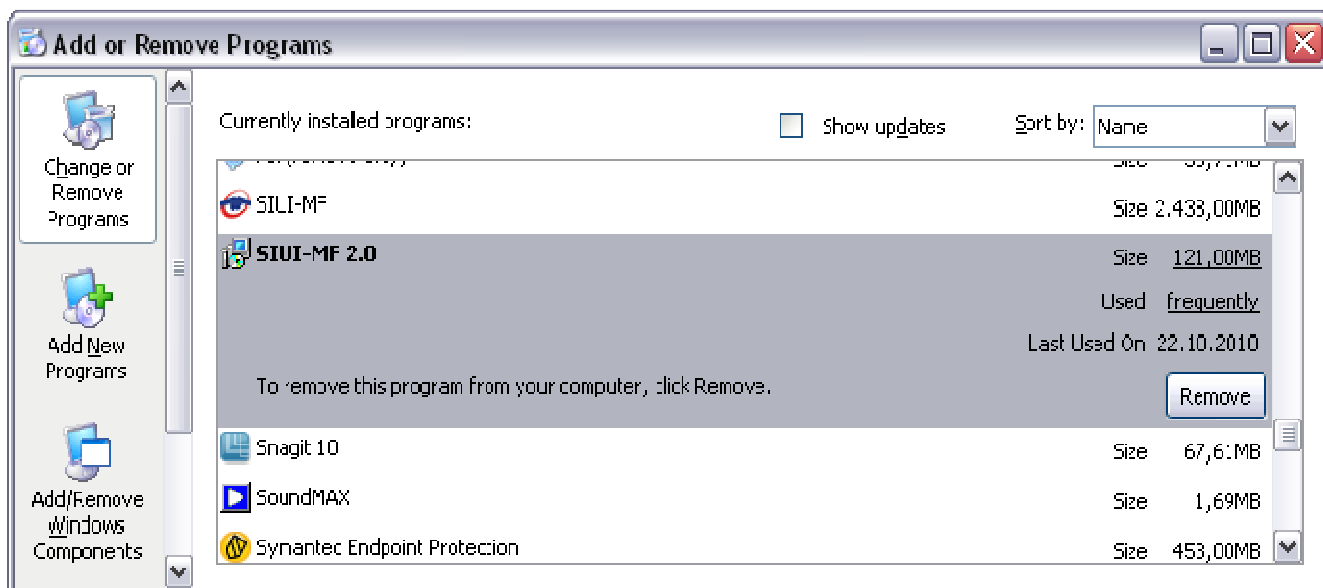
Add or Remove Programs

Change or Remove Programs

Add New Programs

Add/Remove Windows Components

Currently installed programs:

Show updates

Sort by: Name

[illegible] Size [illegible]

SILI-MF Size 2.438,00MB

SIUI-MF 2.0 Size 121,00MB

Used frequently

Last Used On 22.10.2010

To remove this program from your computer, click Remove.

Remove

Snagit 10 Size 67,61MB

SoundMAX Size 1,69MB

Symantec Endpoint Protection Size 453,00MB